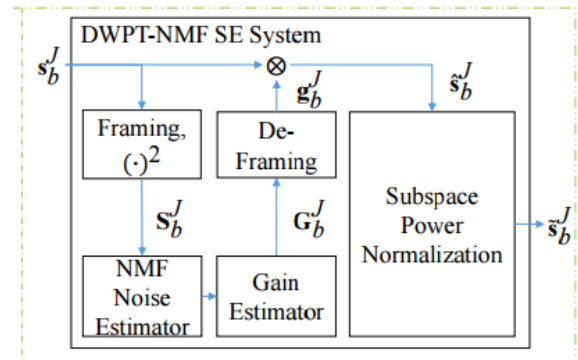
DWPT-NMF SE System

$\mathbf{s}_b^J$

$\otimes$

$\tilde{\mathbf{s}}_b^J$

$\mathbf{g}_b^J$

Framing, $(\cdot)^2$

De-Framing

$\mathbf{S}_b^J$

$\mathbf{G}_b^J$

Subspace Power Normalization

$\tilde{\mathbf{s}}_b^J$

NMF Noise Estimator

Gain Estimator